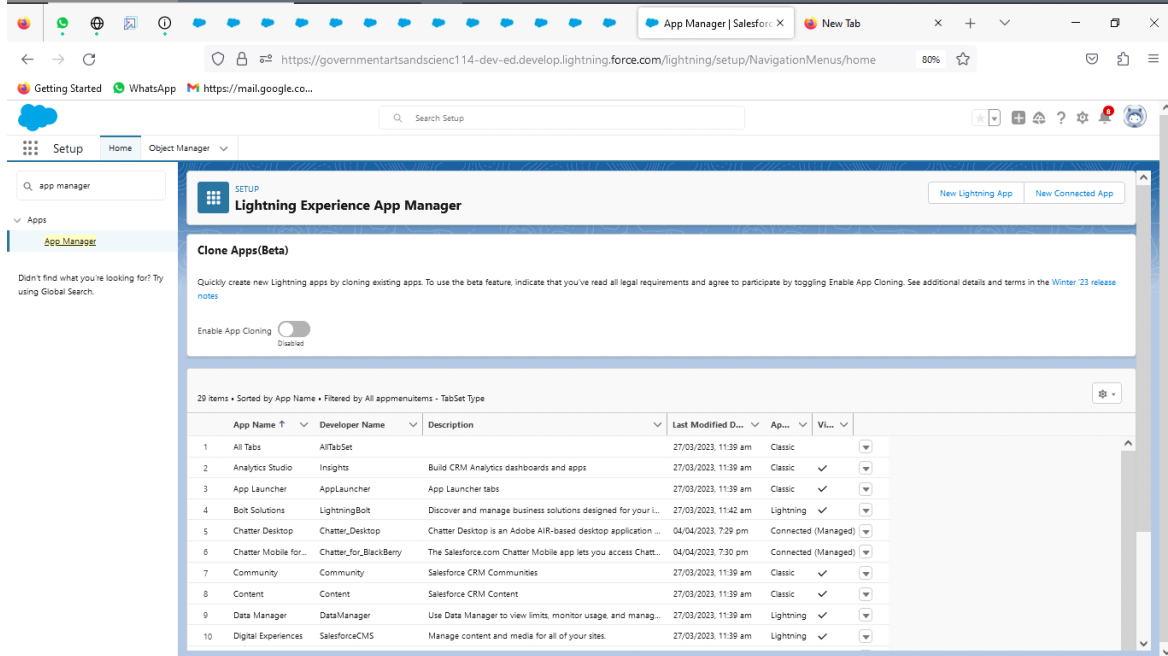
App Manager | Salesforc ×
New Tab

https://governmentartsandscienc114-dev-ed.develop.lightning.force.com/lightning/setup/NavigationMenus/home
80%

Getting Started WhatsApp https://mail.google.co...

Search Setup

Setup Home Object Manager

app manager

Apps

App Manager

Didn't find what you're looking for? Try using Global Search.

SETUP
Lightning Experience App Manager

New Lightning App New Connected App

Clone Apps(Beta)

Quickly create new Lightning apps by cloning existing apps. To use the beta feature, indicate that you've read all legal requirements and agree to participate by toggling Enable App Cloning. See additional details and terms in the Winter '23 release notes

Enable App Cloning
Disabled

29 items • Sorted by App Name • Filtered by All appmenuitems - TabSet Type

| | App Name ↑ | Developer Name | Description | Last Modified D... | Ap... | Vi... |
|---|---|---|---|---|---|---|
| 1 | All Tabs | AllTabSet | | 27/03/2023, 11:39 am | Classic | |
| 2 | Analytics Studio | Insights | Build CRM Analytics dashboards and apps | 27/03/2023, 11:39 am | Classic | ✓ |
| 3 | App Launcher | AppLauncher | App Launcher tabs | 27/03/2023, 11:39 am | Classic | ✓ |
| 4 | Bolt Solutions | LightningBolt | Discover and manage business solutions designed for your i... | 27/03/2023, 11:42 am | Lightning | ✓ |
| 5 | Chatter Desktop | Chatter_Desktop | Chatter Desktop is an Adobe AIR-based desktop application ... | 04/04/2023, 7:29 pm | Connected (Managed) | |
| 6 | Chatter Mobile for... | Chatter_for_BlackBerry | The Salesforce.com Chatter Mobile app lets you access Chatt... | 04/04/2023, 7:30 pm | Connected (Managed) | |
| 7 | Community | Community | Salesforce CRM Communities | 27/03/2023, 11:39 am | Classic | ✓ |
| 8 | Content | Content | Salesforce CRM Content | 27/03/2023, 11:39 am | Classic | ✓ |
| 9 | Data Manager | DataManager | Use Data Manager to view limits, monitor usage, and manag... | 27/03/2023, 11:39 am | Lightning | ✓ |
| 10 | Digital Experiences | SalesforceCMS | Manage content and media for all of your sites. | 27/03/2023, 11:39 am | Lightning | ✓ |